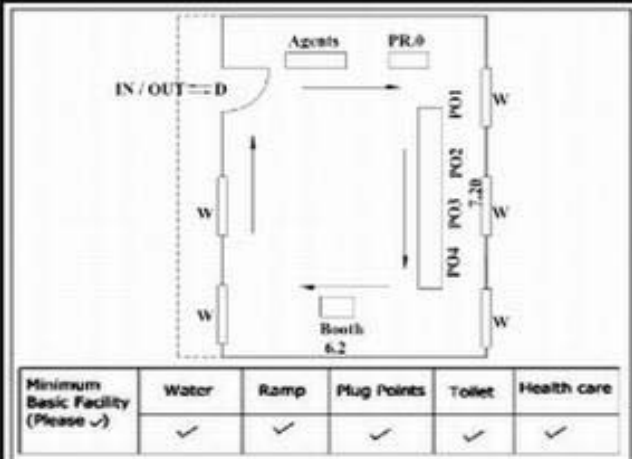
Agents
PR.0
IN / OUT == D
PO1
PO2
PO3
PO4
7.20
W
W
W
W
W
Booth
6.2

| Minimum Basic Facility (Please ✓) | Water | Ramp | Plug Points | Toilet | Health care |
|---|---|---|---|---|---|
| | ✓ | ✓ | ✓ | ✓ | ✓ |